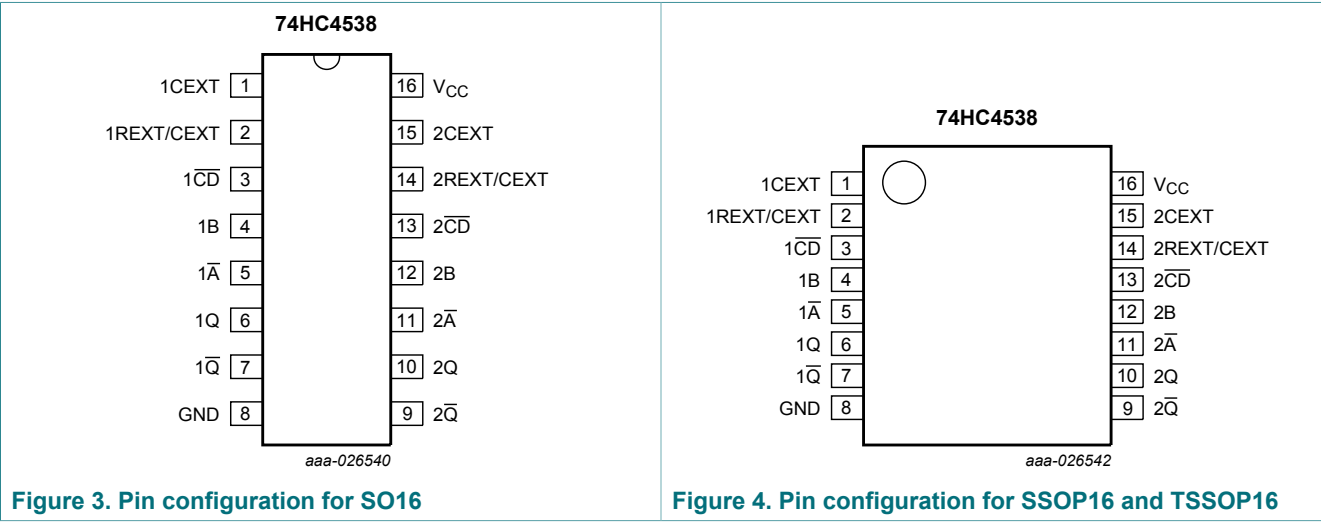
74HC4538

1CEXT 1
1REXT/CEXT 2
1$\overline{CD}$ 3
1B 4
1$\overline{A}$ 5
1Q 6
1$\overline{Q}$ 7
GND 8

16 $V_{CC}$
15 2CEXT
14 2REXT/CEXT
13 2$\overline{CD}$
12 2B
11 2$\overline{A}$
10 2Q
9 2$\overline{Q}$

aaa-026540

Figure 3. Pin configuration for SO16

74HC4538

1CEXT 1
1REXT/CEXT 2
1$\overline{CD}$ 3
1B 4
1$\overline{A}$ 5
1Q 6
1$\overline{Q}$ 7
GND 8

16 $V_{CC}$
15 2CEXT
14 2REXT/CEXT
13 2$\overline{CD}$
12 2B
11 2$\overline{A}$
10 2Q
9 2$\overline{Q}$

aaa-026542

Figure 4. Pin configuration for SSOP16 and TSSOP16